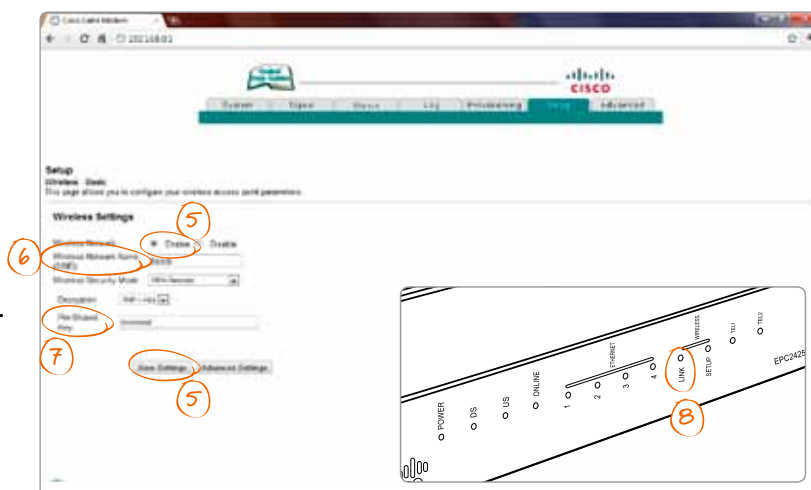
Cisco Cable Modem

192.168.0.1

cisco

System

Signal

Status

Log

Provisioning

Setup

Advanced

Setup

Wireless Basic

This page allows you to configure your wireless access point parameters.

Wireless Settings

5

Wireless Network

Enable

Disable

6

Wireless Network Name (SSID)

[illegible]

Wireless Security Mode

WPA-Personal

Encryption

TKIP + AES

Pre-Shared Key

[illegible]

7

Save Settings

Advanced Settings

5

POWER

DS

US

ONLINE

ETHERNET

1

2

3

4

LINK

WIRELESS

SETUP

TEL1

TEL2

EPC2425

8